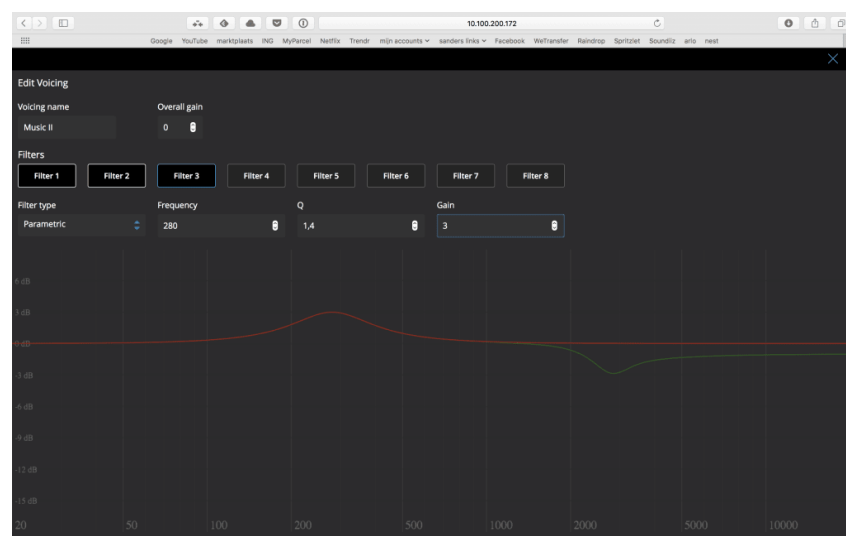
10.100.200.172

Google YouTube marktplaats ING MyParcel Netflix Trendr mijn accounts sanders links Facebook WeTransfer Raindrop Spritzlet Soundiiz arlo nest

Edit Voicing

Voicing name
Music II

Overall gain
0

Filters

Filter 1 Filter 2 Filter 3 Filter 4 Filter 5 Filter 6 Filter 7 Filter 8

Filter type
Parametric

Frequency
280

Q
1,4

Gain
3

6 dB
3 dB
0 dB
-3 dB
-6 dB
-9 dB
-12 dB
-15 dB

20 50 100 200 500 1000 2000 5000 10000